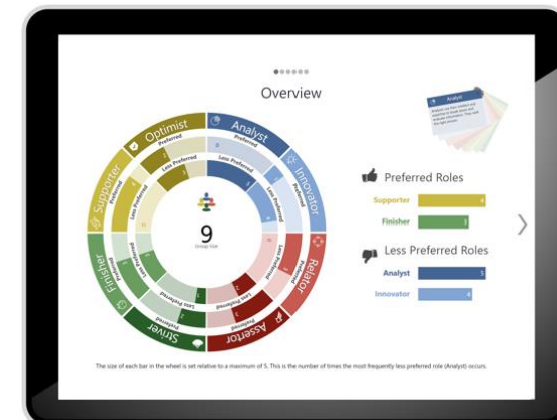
Overview

Optimist
Analyst
Innovator
Relator
Asserter
Striver
Finisher
Supporter

Preferred
Less Preferred

9
Group Size

Analyst

Preferred Roles
Supporter 4
Finisher 3

Less Preferred Roles
Analyst 5
Innovator 4

The size of each bar in the wheel is set relative to a maximum of 5. This is the number of times the most frequently less preferred role (Analyst) occurs.